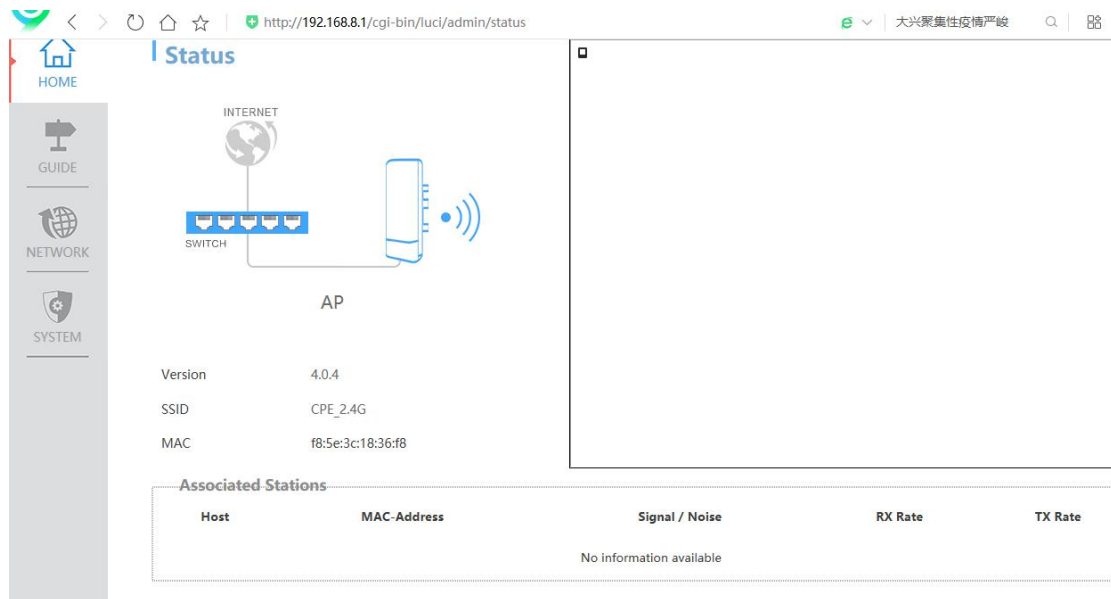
http://192.168.8.1/cgi-bin/luci/admin/status

大兴聚集性疫情严峻

HOME

GUIDE

NETWORK

SYSTEM

Status

INTERNET

SWITCH

AP

Version 4.0.4

SSID CPE_2.4G

MAC f8:5e:3c:18:36:f8

Associated Stations

| Host | MAC-Address | Signal / Noise | RX Rate | TX Rate |
|---|---|---|---|---|
| | | No information available | | |